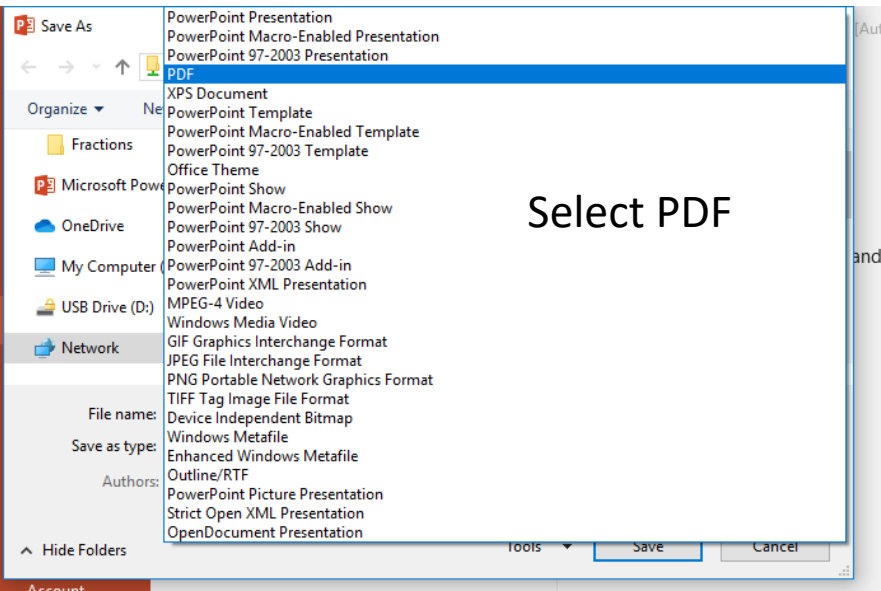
Save As

Organize ▾ Ne

Fractions
Microsoft Powe
OneDrive
My Computer (
USB Drive (D:)
Network

File name:
Save as type:
Authors:

Hide Folders

PowerPoint Presentation
PowerPoint Macro-Enabled Presentation
PowerPoint 97-2003 Presentation
PDF
XPS Document
PowerPoint Template
PowerPoint Macro-Enabled Template
PowerPoint 97-2003 Template
Office Theme
PowerPoint Show
PowerPoint Macro-Enabled Show
PowerPoint 97-2003 Show
PowerPoint Add-in
PowerPoint 97-2003 Add-in
PowerPoint XML Presentation
MPEG-4 Video
Windows Media Video
GIF Graphics Interchange Format
JPEG File Interchange Format
PNG Portable Network Graphics Format
TIFF Tag Image File Format
Device Independent Bitmap
Windows Metafile
Enhanced Windows Metafile
Outline/RTF
PowerPoint Picture Presentation
Strict Open XML Presentation
OpenDocument Presentation

Select PDF

Tools ▾ Save Cancel

[Au

and

Account